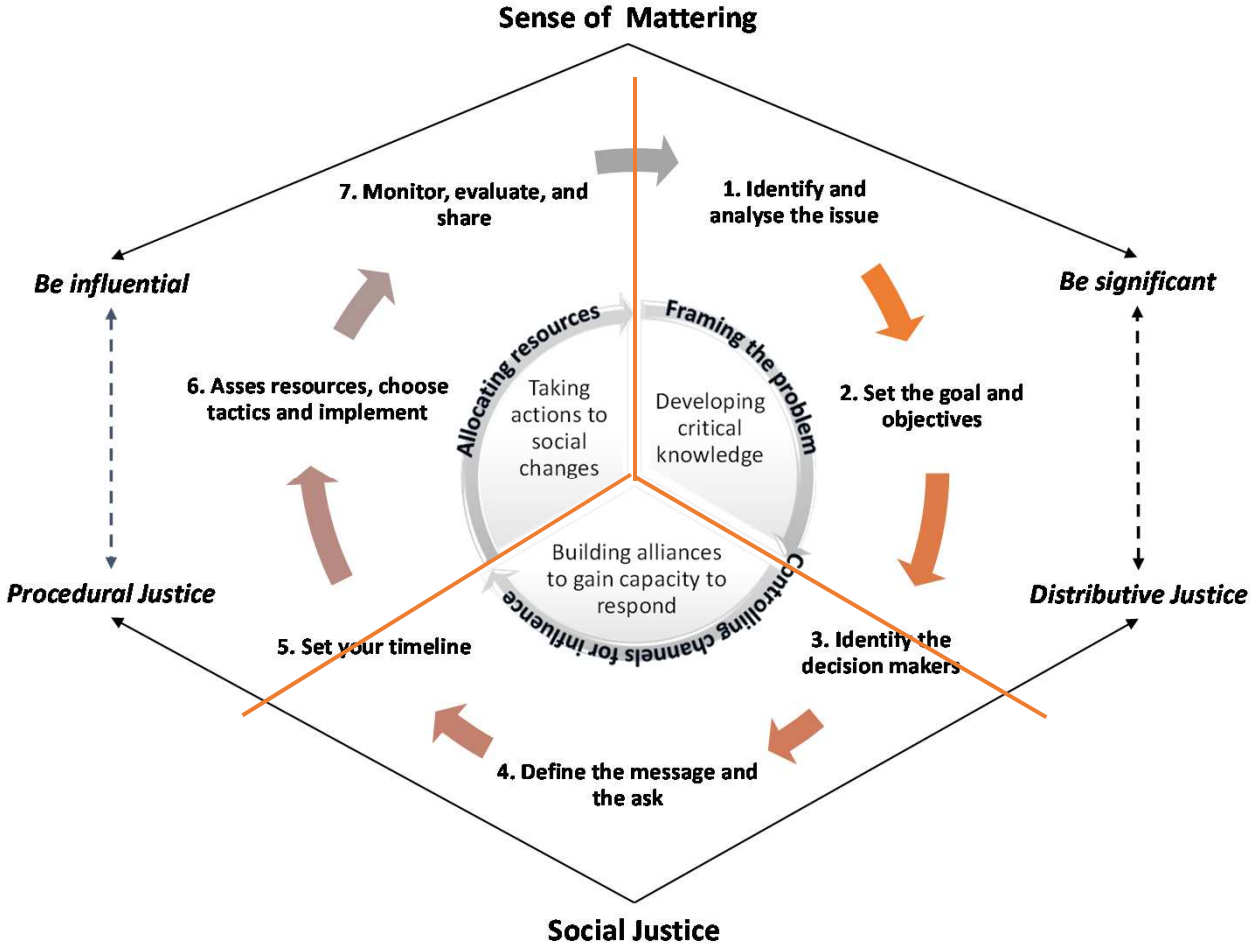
Sense of Mattering

7. Monitor, evaluate, and share

1. Identify and analyse the issue

Be influential

Be significant

Allocating resources

Framing the problem

Taking actions to social changes

Developing critical knowledge

6. Asses resources, choose tactics and implement

2. Set the goal and objectives

Building alliances to gain capacity to respond

Controlling channels for influence

Procedural Justice

Distributive Justice

5. Set your timeline

3. Identify the decision makers

4. Define the message and the ask

Social Justice